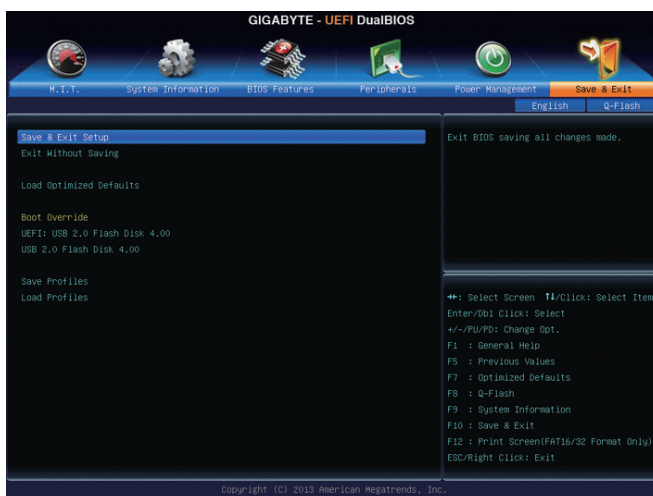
GIGABYTE - UEFI DualBIOS

M.I.T.
System Information
BIOS Features
Peripherals
Power Management
Save & Exit

English
Q-Flash

Save & Exit Setup
Exit Without Saving

Load Optimized Defaults

Boot Override
UEFI: USB 2.0 Flash Disk 4.00
USB 2.0 Flash Disk 4.00

Save Profiles
Load Profiles

Exit BIOS saving all changes made.

↔: Select Screen ↑↓/Click: Select Item
Enter/Dbl Click: Select
+/-/PU/PD: Change Opt.
F1 : General Help
F5 : Previous Values
F7 : Optimized Defaults
F8 : Q-Flash
F9 : System Information
F10 : Save & Exit
F12 : Print Screen(FAT16/32 Format Only)
ESC/Right Click: Exit

Copyright (C) 2013 American Megatrends, Inc.